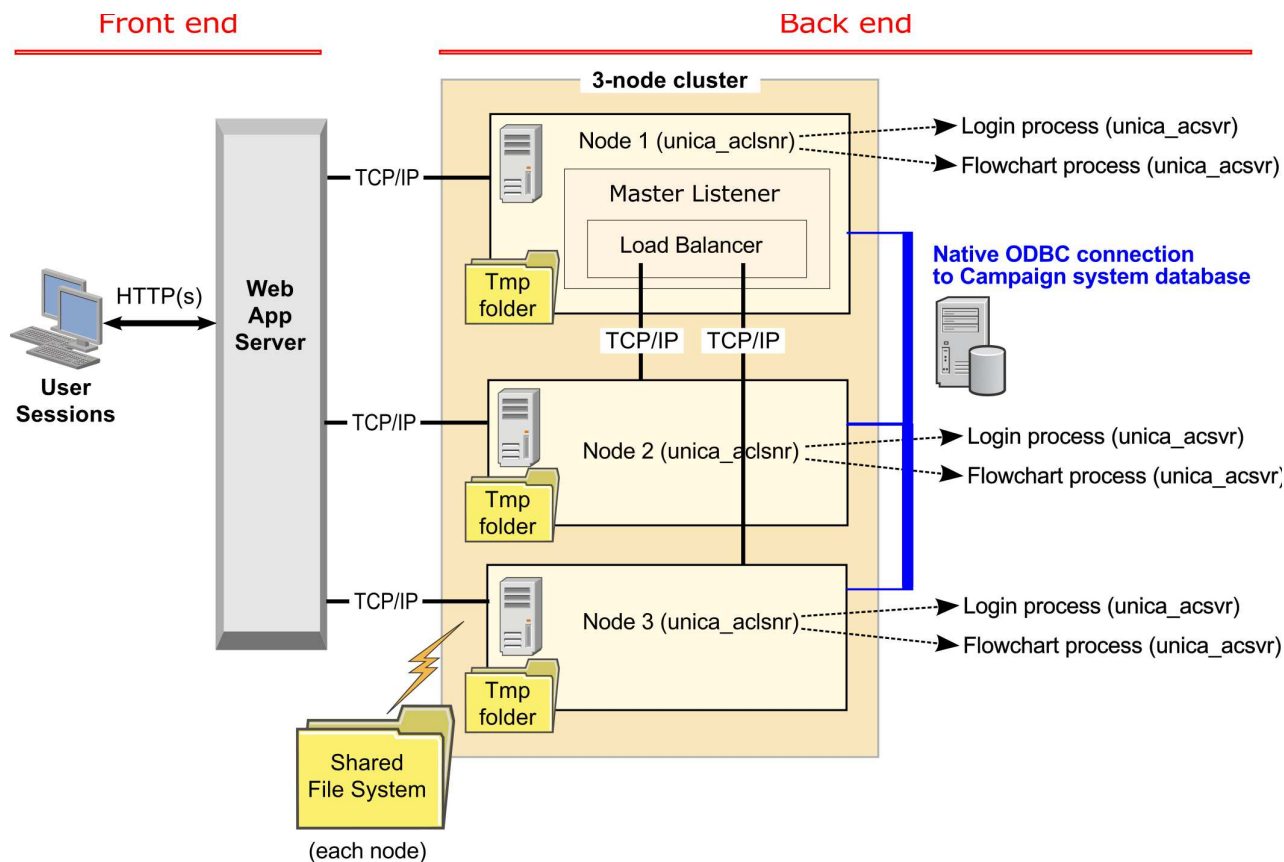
Front end

Back end

3-node cluster

User Sessions

HTTP(s)

Web App Server

TCP/IP

Node 1 (unica_aclsnr)

Master Listener

Load Balancer

Tmp folder

Login process (unica_acsvr)

Flowchart process (unica_acsvr)

Native ODBC connection to Campaign system database

TCP/IP

TCP/IP

TCP/IP

Node 2 (unica_aclsnr)

Tmp folder

Login process (unica_acsvr)

Flowchart process (unica_acsvr)

TCP/IP

Node 3 (unica_aclsnr)

Tmp folder

Login process (unica_acsvr)

Flowchart process (unica_acsvr)

Shared File System

(each node)